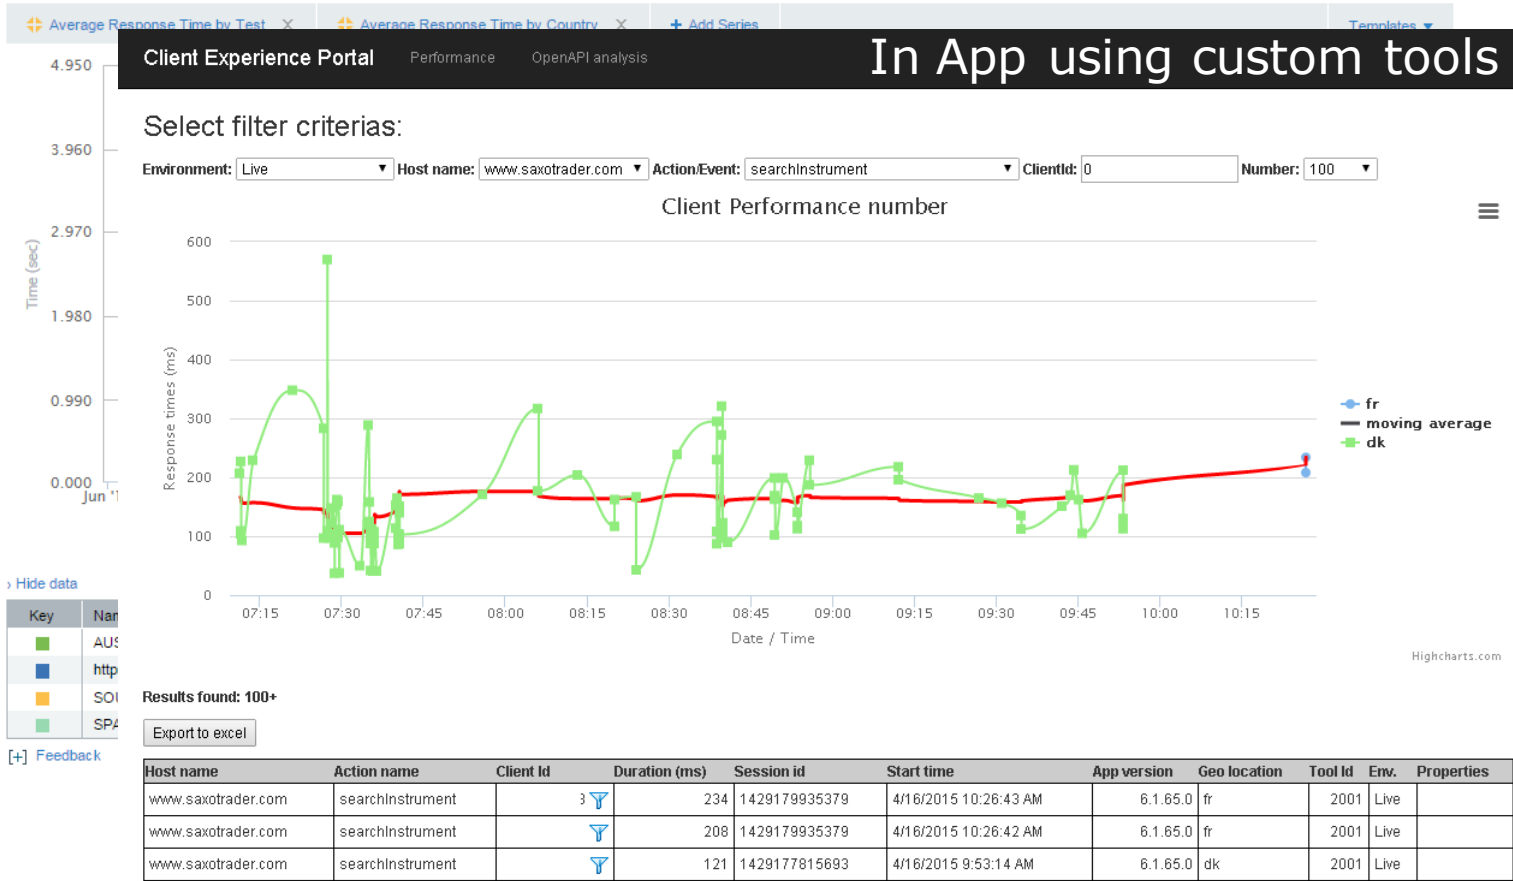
Average Response Time by Test X Average Response Time by Country X + Add Series Templates ▾

4.950
3.960
2.970
1.980
0.990
0.000
Time (sec)
Jun '1

Client Experience Portal Performance OpenAPI analysis

In App using custom tools

Select filter criterias:

Environment: Live ▾ Host name: www.saxotrader.com ▾ Action/Event: searchInstrument ▾ ClientId: 0 Number: 100 ▾

Client Performance number

600
500
400
300
200
100
0
Response times (ms)

07:15 07:30 07:45 08:00 08:15 08:30 08:45 09:00 09:15 09:30 09:45 10:00 10:15
Date / Time

fr
moving average
dk

Highcharts.com

› Hide data

| Key | Nar |
|---|---|
| | AUS |
| | http |
| | SOI |
| | SPA |

[+] Feedback

Results found: 100+

Export to excel

| Host name | Action name | Client Id | Duration (ms) | Session id | Start time | App version | Geo location | Tool Id | Env. | Properties |
|---|---|---|---|---|---|---|---|---|---|---|
| www.saxotrader.com | searchInstrument | 3 | 234 | 1429179935379 | 4/16/2015 10:26:43 AM | 6.1.65.0 | fr | 2001 | Live | |
| www.saxotrader.com | searchInstrument | | 208 | 1429179935379 | 4/16/2015 10:26:42 AM | 6.1.65.0 | fr | 2001 | Live | |
| www.saxotrader.com | searchInstrument | | 121 | 1429177815693 | 4/16/2015 9:53:14 AM | 6.1.65.0 | dk | 2001 | Live | |